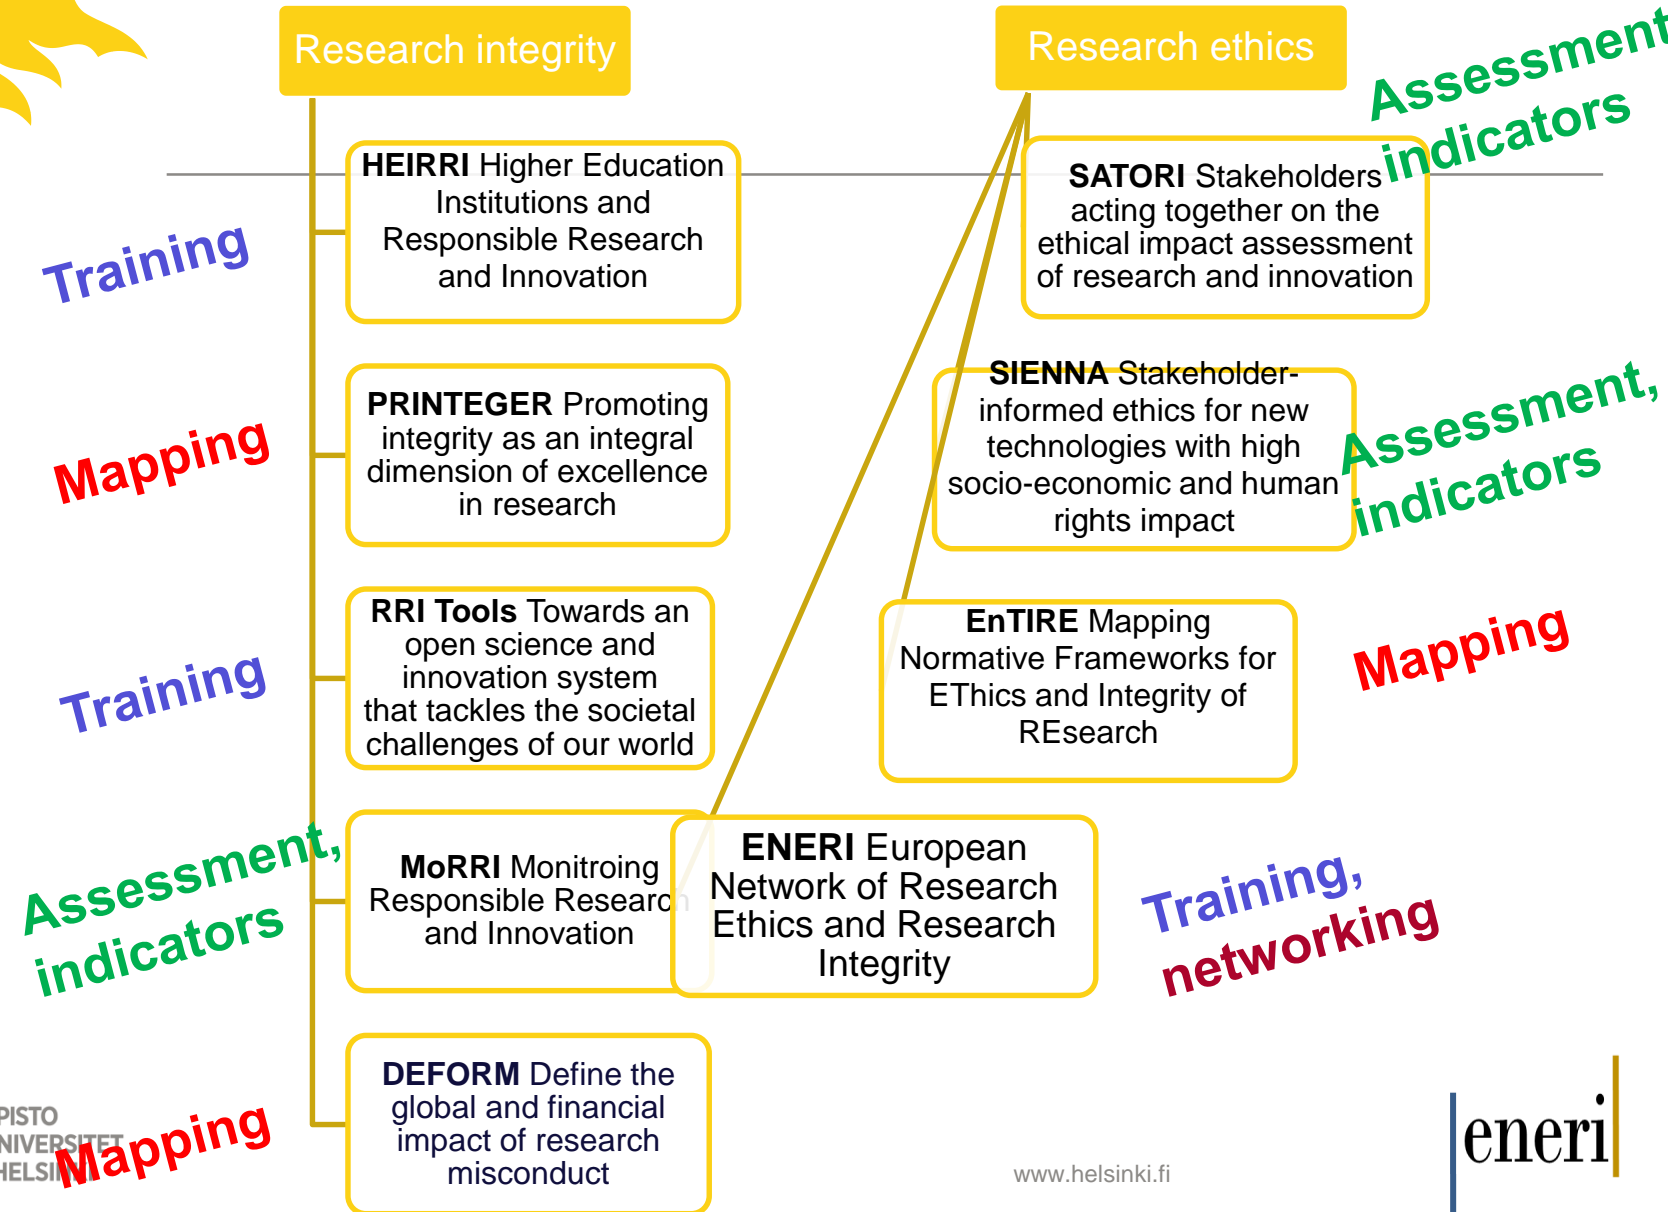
Research integrity

Research ethics

Assessment, indicators

Training

**HEIRRI** Higher Education Institutions and Responsible Research and Innovation

**SATORI** Stakeholders acting together on the ethical impact assessment of research and innovation

**SIENNA** Stakeholder-informed ethics for new technologies with high socio-economic and human rights impact

Assessment, indicators

Mapping

**PRINTEGER** Promoting integrity as an integral dimension of excellence in research

**EnTIRE** Mapping Normative Frameworks for EThics and Integrity of REsearch

Mapping

Training

**RRI Tools** Towards an open science and innovation system that tackles the societal challenges of our world

Assessment, indicators

**MoRRI** Monitroing Responsible Research and Innovation

**ENERI** European Network of Research Ethics and Research Integrity

Training, networking

**DEFORM** Define the global and financial impact of research misconduct

PISTO
NIVERSITET
HELSI

Mapping

www.helsinki.fi

eneri